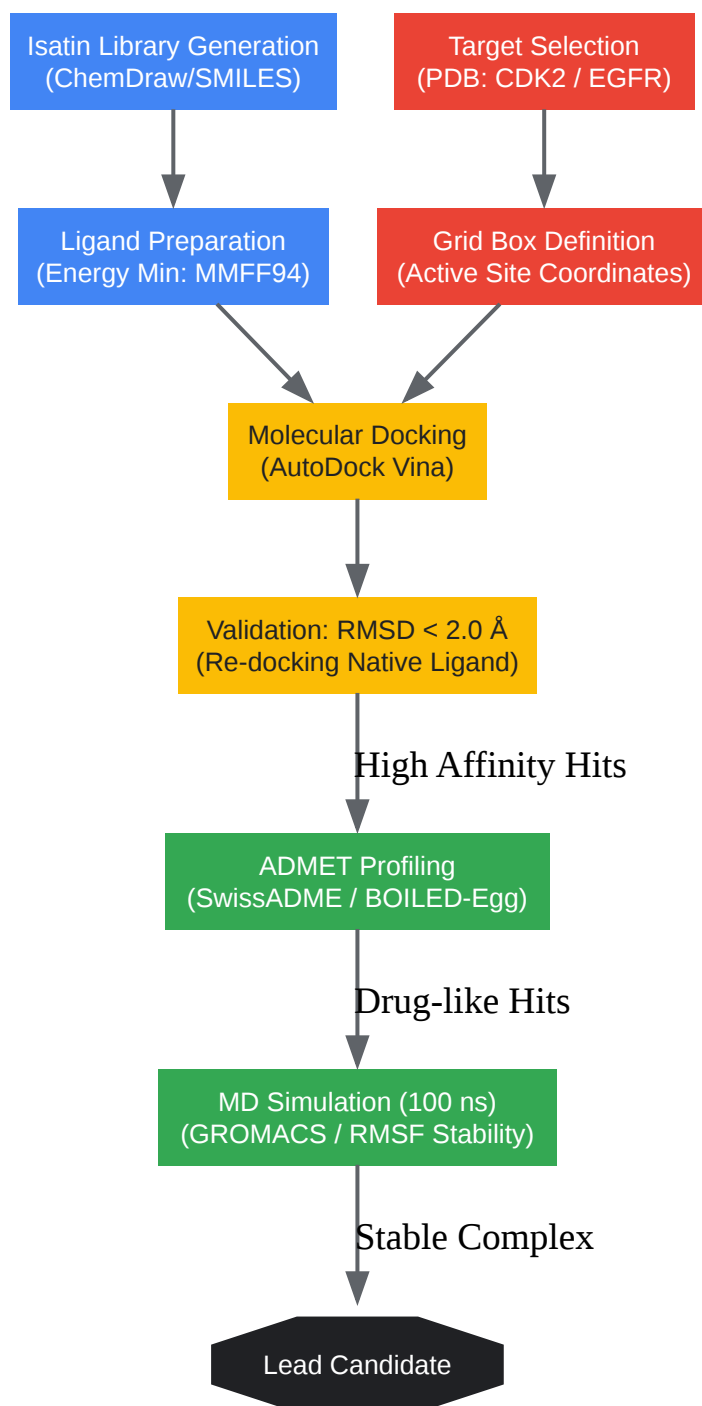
Isatin Library Generation
(ChemDraw/SMILES)

Target Selection
(PDB: CDK2 / EGFR)

Ligand Preparation
(Energy Min: MMFF94)

Grid Box Definition
(Active Site Coordinates)

Molecular Docking
(AutoDock Vina)

Validation: RMSD < 2.0 Å
(Re-docking Native Ligand)

High Affinity Hits

ADMET Profiling
(SwissADME / BOILED-Egg)

Drug-like Hits

MD Simulation (100 ns)
(GROMACS / RMSF Stability)

Stable Complex

Lead Candidate